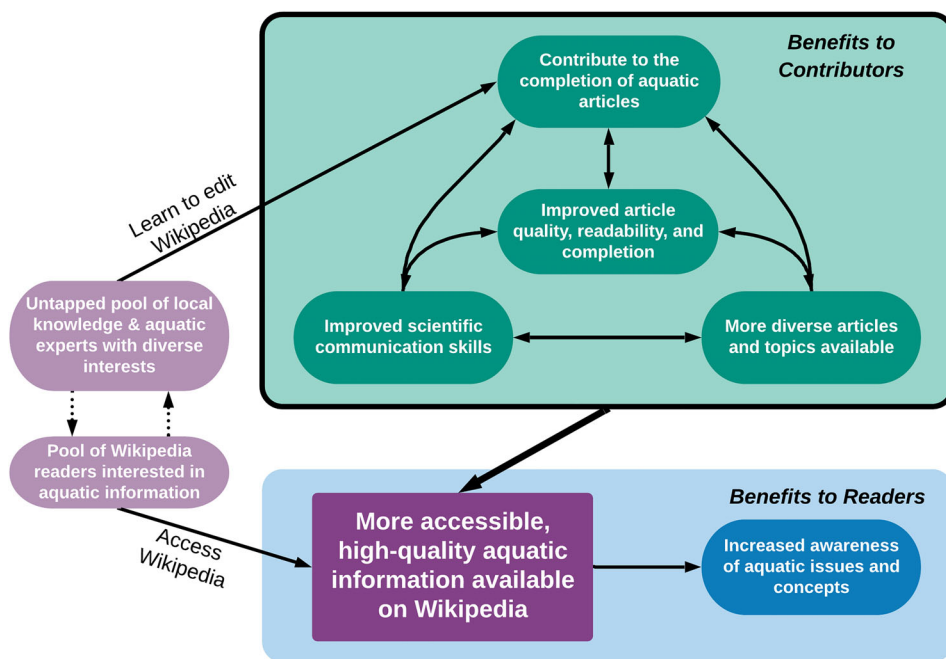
Benefits to Contributors

Contribute to the completion of aquatic articles

Improved article quality, readability, and completion

Improved scientific communication skills

More diverse articles and topics available

Learn to edit Wikipedia

Untapped pool of local knowledge & aquatic experts with diverse interests

Pool of Wikipedia readers interested in aquatic information

Access Wikipedia

Benefits to Readers

More accessible, high-quality aquatic information available on Wikipedia

Increased awareness of aquatic issues and concepts